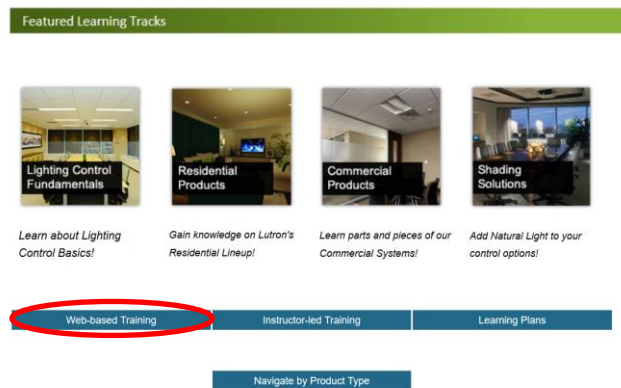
Featured Learning Tracks

Lighting Control Fundamentals

Learn about Lighting Control Basics!

Residential Products

Gain knowledge on Lutron's Residential Lineup!

Commercial Products

Learn parts and pieces of our Commercial Systems!

Shading Solutions

Add Natural Light to your control options!

Web-based Training

Instructor-led Training

Learning Plans

Navigate by Product Type